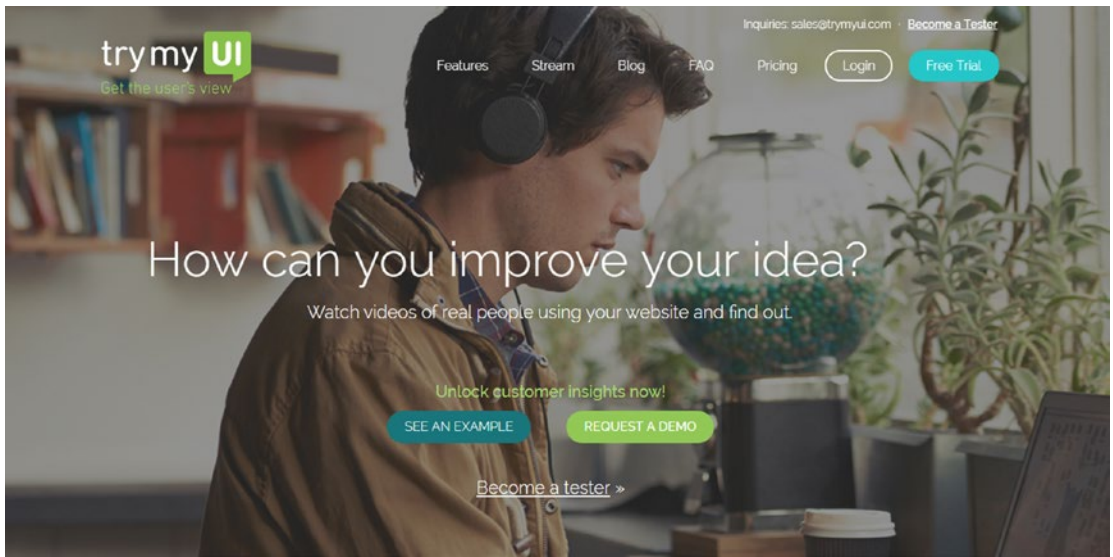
Inquiries: sales@trymyui.com · Become a Tester

trymy UI
Get the user's view

Features Stream Blog FAQ Pricing Login Free Trial

How can you improve your idea?

Watch videos of real people using your website and find out.

Unlock customer insights now!

SEE AN EXAMPLE REQUEST A DEMO

Become a tester »